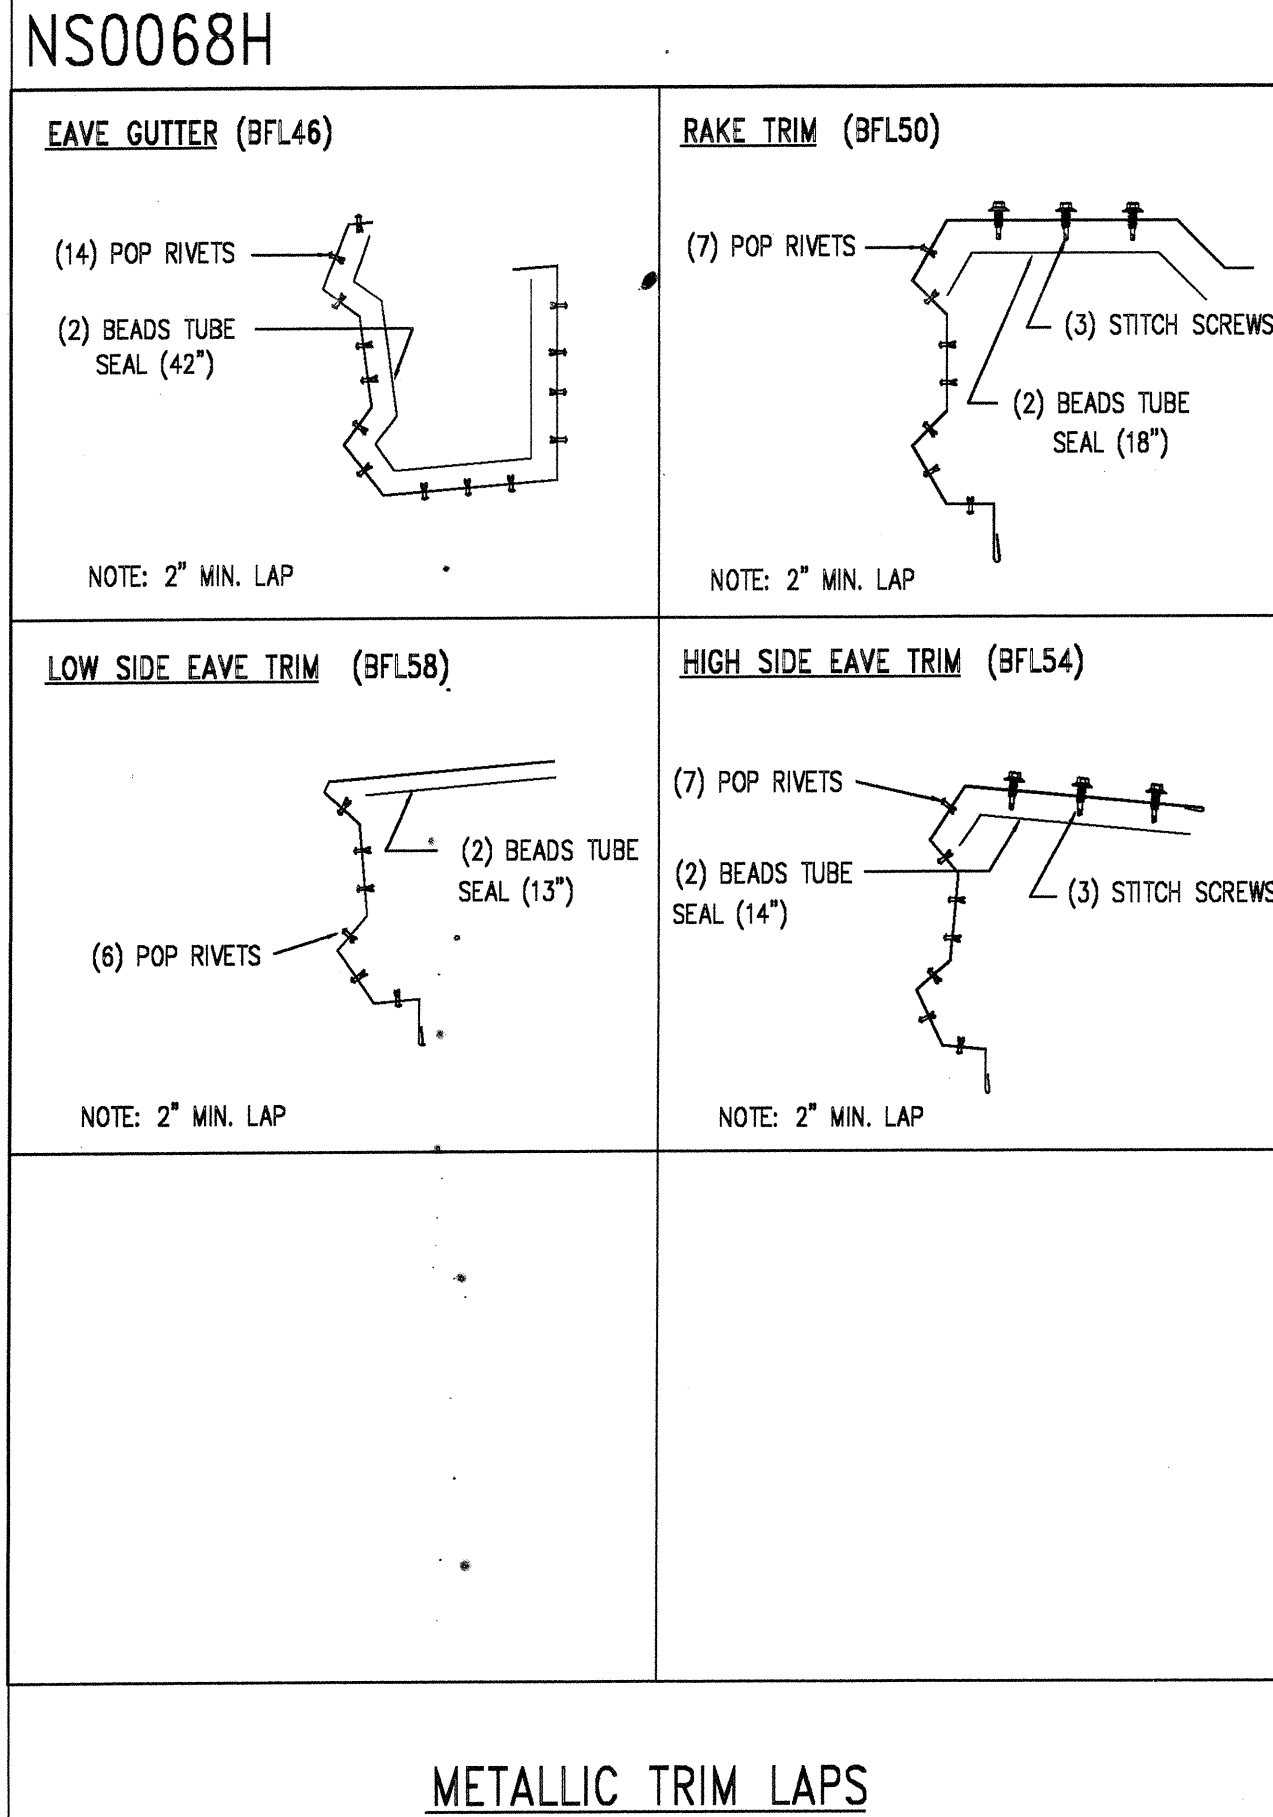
NS0068H

EAVE GUTTER (BFL46)

(14) POP RIVETS

(2) BEADS TUBE SEAL (42")

NOTE: 2" MIN. LAP

RAKE TRIM (BFL50)

(7) POP RIVETS

(3) STITCH SCREWS

(2) BEADS TUBE SEAL (18")

NOTE: 2" MIN. LAP

LOW SIDE EAVE TRIM (BFL58)

(2) BEADS TUBE SEAL (13")

(6) POP RIVETS

NOTE: 2" MIN. LAP

HIGH SIDE EAVE TRIM (BFL54)

(7) POP RIVETS

(2) BEADS TUBE SEAL (14")

(3) STITCH SCREWS

NOTE: 2" MIN. LAP

METALLIC TRIM LAPS